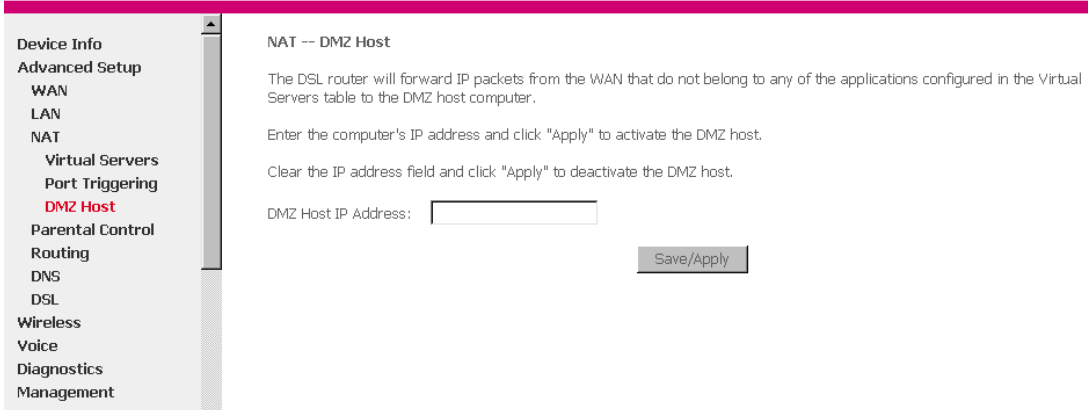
Device Info
Advanced Setup
WAN
LAN
NAT
Virtual Servers
Port Triggering
DMZ Host
Parental Control
Routing
DNS
DSL
Wireless
Voice
Diagnostics
Management

NAT -- DMZ Host

The DSL router will forward IP packets from the WAN that do not belong to any of the applications configured in the Virtual Servers table to the DMZ host computer.

Enter the computer's IP address and click "Apply" to activate the DMZ host.

Clear the IP address field and click "Apply" to deactivate the DMZ host.

DMZ Host IP Address:

Save/Apply